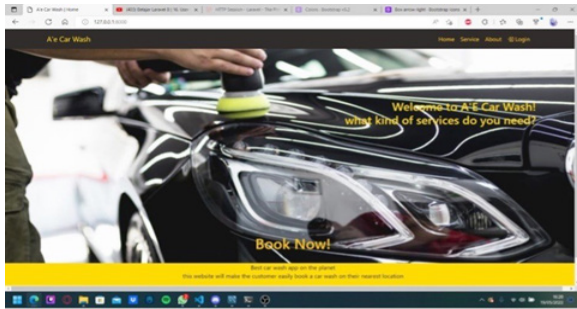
A'e Car Wash | Home

A'e Car Wash

Home Service About Login

Welcome to A'E Car Wash!
what kind of services do you need?

Book Now!

Best car wash app on the planet
this website will make the customer easily book a car wash on their nearest location